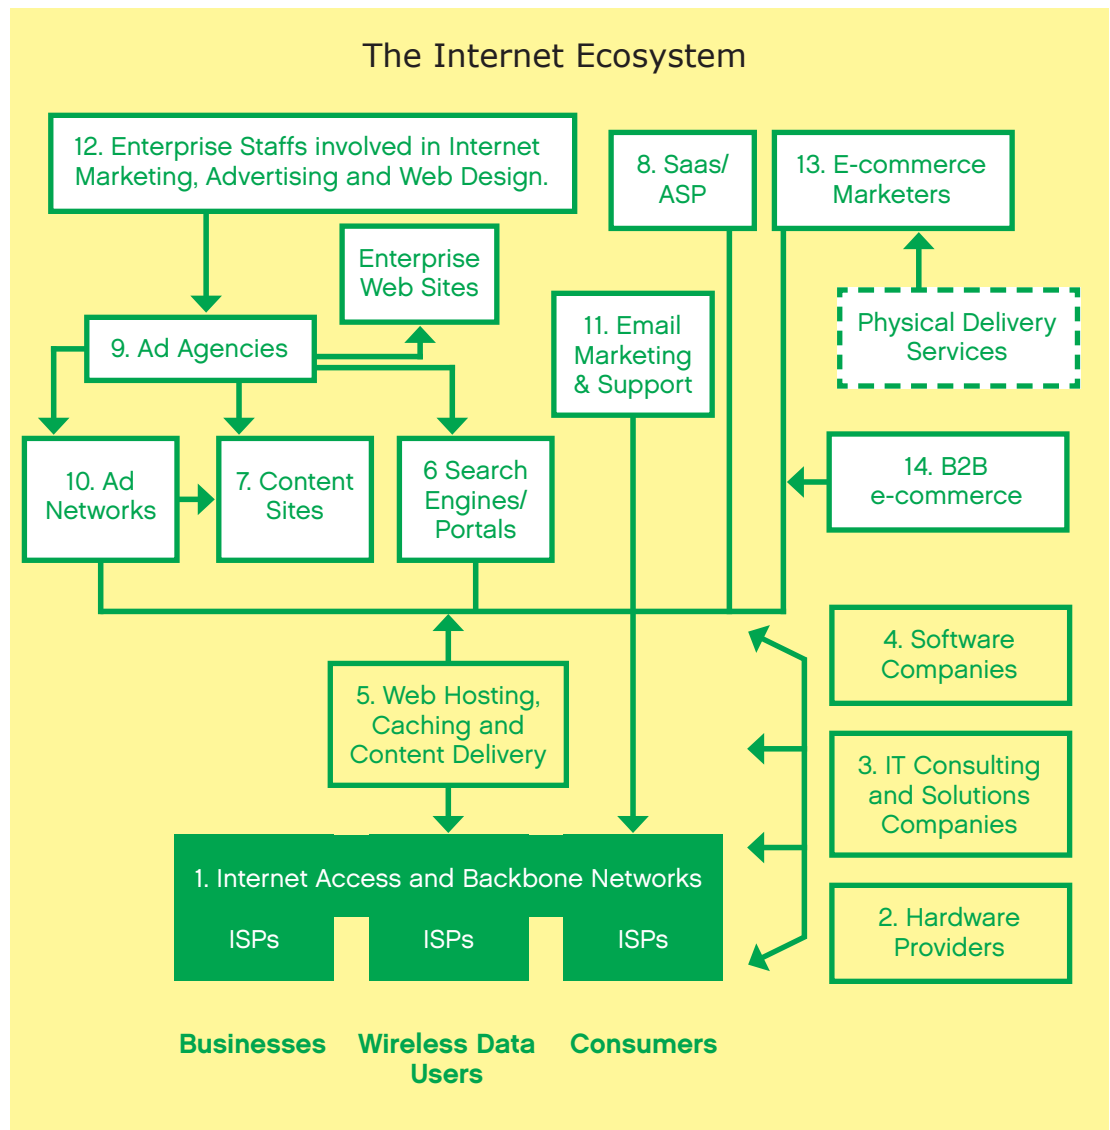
The Internet Ecosystem

12. Enterprise Staffs involved in Internet Marketing, Advertising and Web Design.

8. Saas/ ASP

13. E-commerce Marketers

Enterprise Web Sites

9. Ad Agencies

11. Email Marketing & Support

Physical Delivery Services

10. Ad Networks

7. Content Sites

6 Search Engines/ Portals

14. B2B e-commerce

4. Software Companies

5. Web Hosting, Caching and Content Delivery

3. IT Consulting and Solutions Companies

1. Internet Access and Backbone Networks

ISPs

ISPs

ISPs

2. Hardware Providers

Businesses

Wireless Data Users

Consumers